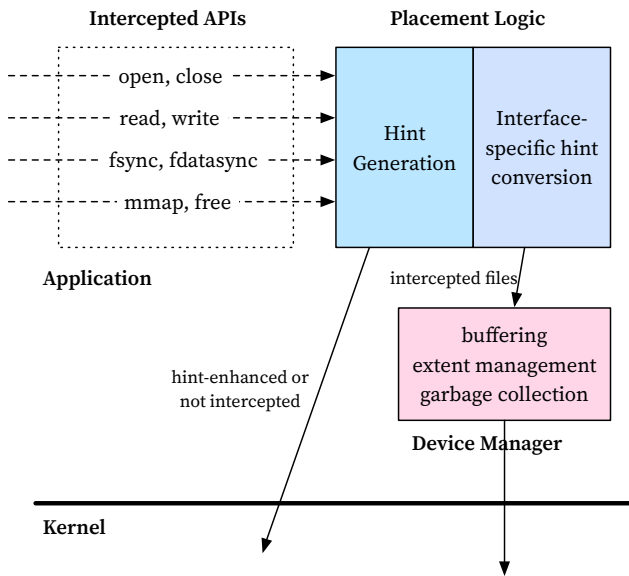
Intercepted APIs

Placement Logic

open, close

read, write

fsync, fdatasync

mmap, free

Hint Generation

Interface-specific hint conversion

Application

intercepted files

buffering
extent management
garbage collection

hint-enhanced or not intercepted

Device Manager

Kernel